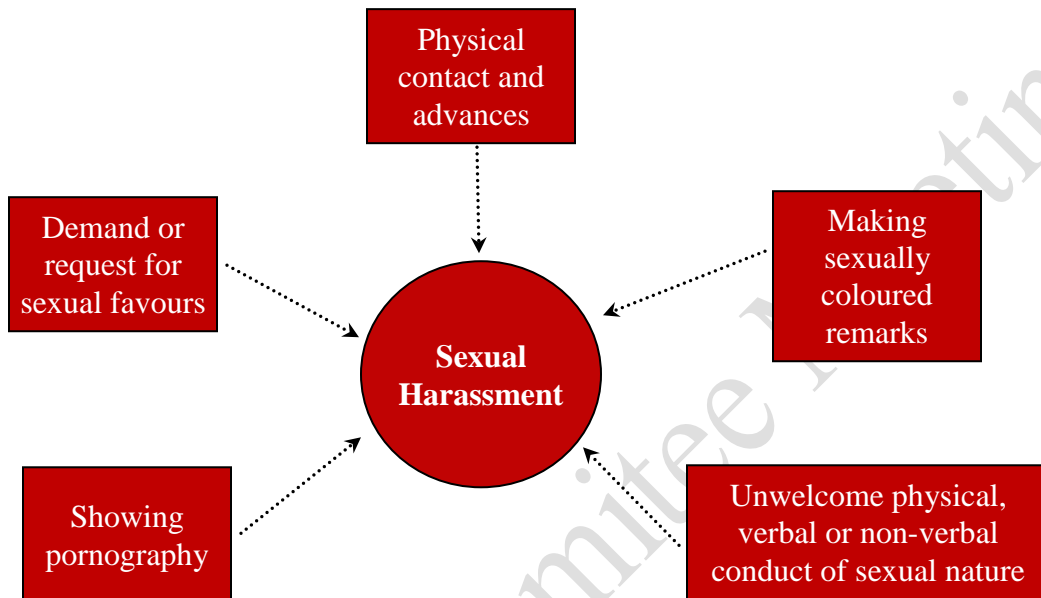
Physical contact and advances

Demand or request for sexual favours

Making sexually coloured remarks

Sexual Harassment

Showing pornography

Unwelcome physical, verbal or non-verbal conduct of sexual nature

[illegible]